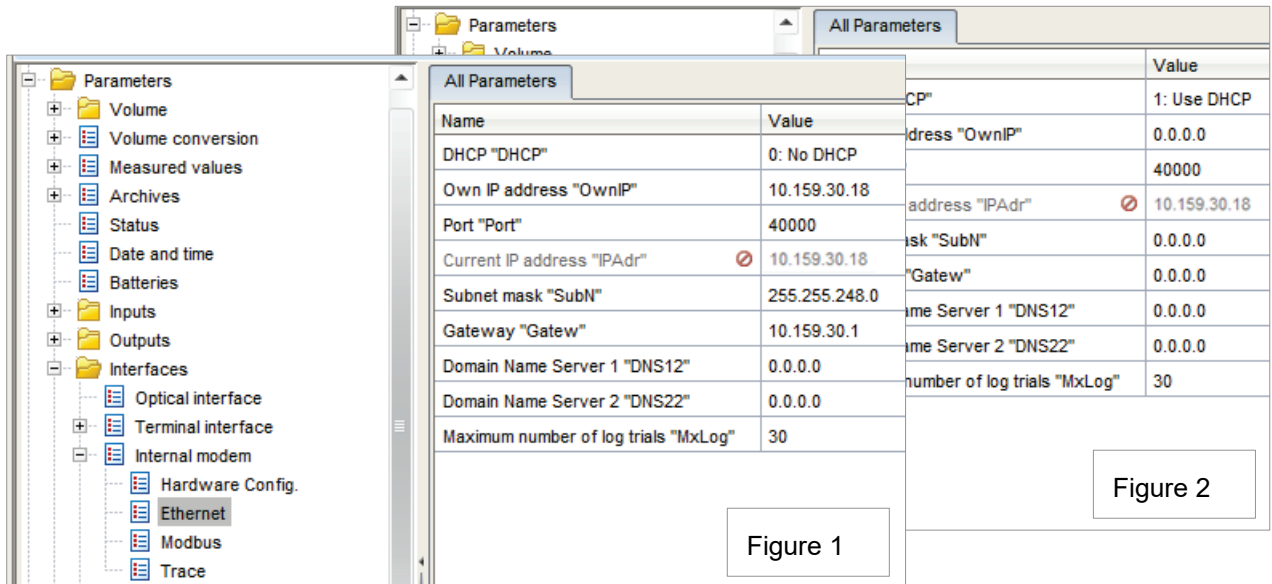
Parameters
Volume

All Parameters

Value

CP" | 1: Use DHCP
ddress "OwnIP" | 0.0.0.0
40000
address "IPAdr" 10.159.30.18
ask "SubN" 0.0.0.0
"Gatew" 0.0.0.0
ame Server 1 "DNS12" 0.0.0.0
ame Server 2 "DNS22" 0.0.0.0
number of log trials "MxLog" 30

Figure 2

Parameters
Volume
Volume conversion
Measured values
Archives
Status
Date and time
Batteries
Inputs
Outputs
Interfaces
Optical interface
Terminal interface
Internal modem
Hardware Config.
Ethernet
Modbus
Trace

All Parameters

| Name | Value |
|---|---|
| DHCP "DHCP" | 0: No DHCP |
| Own IP address "OwnIP" | 10.159.30.18 |
| Port "Port" | 40000 |
| Current IP address "IPAdr" | 10.159.30.18 |
| Subnet mask "SubN" | 255.255.248.0 |
| Gateway "Gatew" | 10.159.30.1 |
| Domain Name Server 1 "DNS12" | 0.0.0.0 |
| Domain Name Server 2 "DNS22" | 0.0.0.0 |
| Maximum number of log trials "MxLog" | 30 |

Figure 1